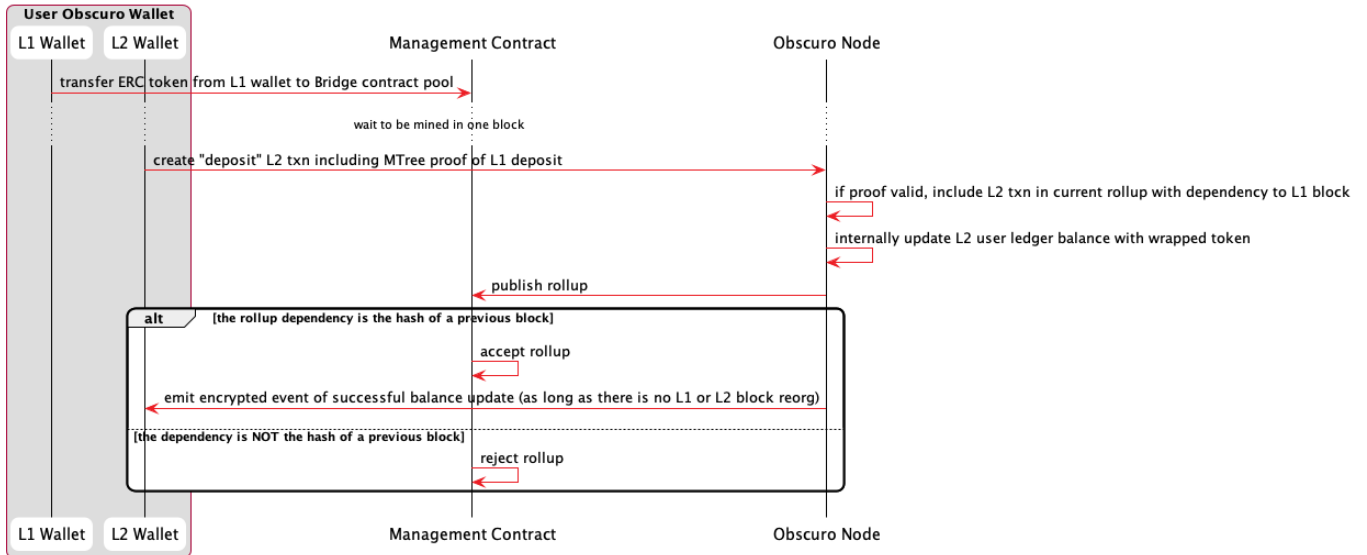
User Obscuro Wallet

L1 Wallet L2 Wallet Management Contract Obscuro Node

transfer ERC token from L1 wallet to Bridge contract pool

wait to be mined in one block

create "deposit" L2 txn including MTree proof of L1 deposit

if proof valid, include L2 txn in current rollup with dependency to L1 block

internally update L2 user ledger balance with wrapped token

publish rollup

alt [the rollup dependency is the hash of a previous block]

accept rollup

emit encrypted event of successful balance update (as long as there is no L1 or L2 block reorg)

[the dependency is NOT the hash of a previous block]

reject rollup

L1 Wallet L2 Wallet Management Contract Obscuro Node